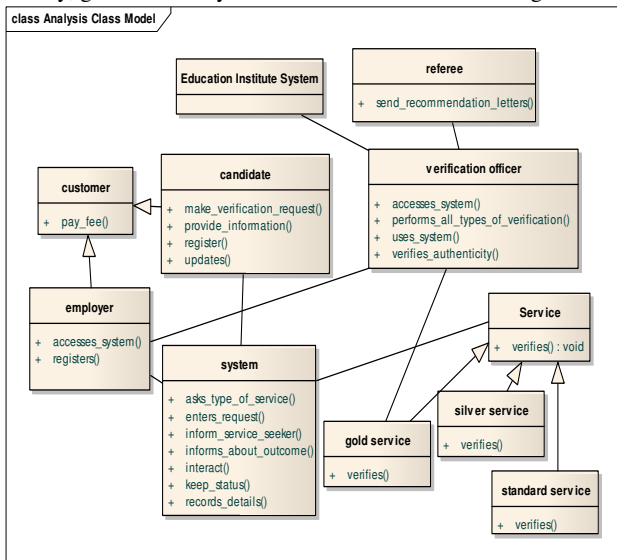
class Analysis Class Model

Education Institute System

referee
+ send_recommendation_letters()

customer
+ pay_fee()

candidate
+ make_verification_request()
+ provide_information()
+ register()
+ updates()

verification officer
+ accesses_system()
+ performs_all_types_of_verification()
+ uses_system()
+ verifies_authenticity()

employer
+ accesses_system()
+ registers()

Service
+ verifies() : void

system
+ asks_type_of_service()
+ enters_request()
+ inform_service_seeker()
+ informs_about_outcome()
+ interact()
+ keep_status()
+ records_details()

silver service
+ verifies()

gold service
+ verifies()

standard service
+ verifies()